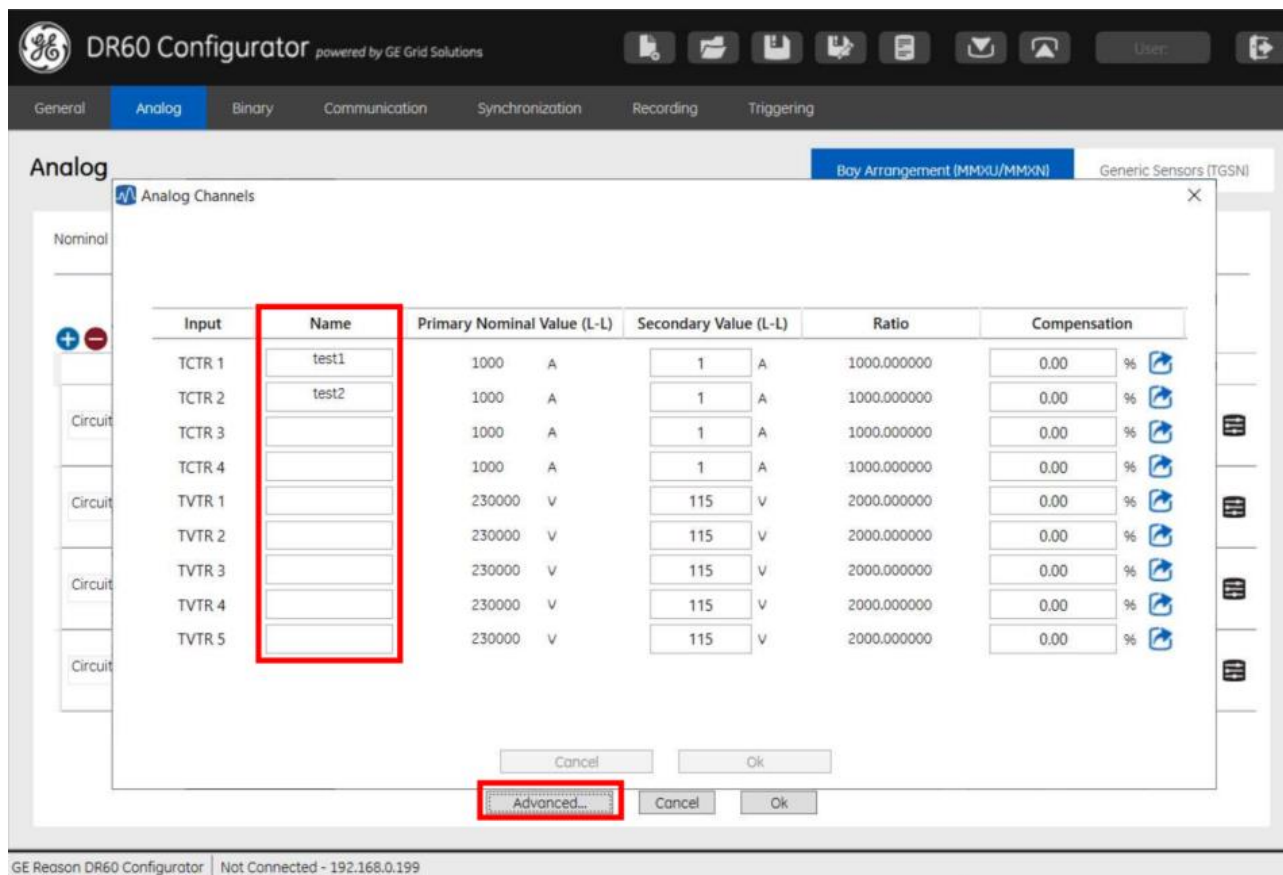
DR60 Configurator powered by GE Grid Solutions

User:

General Analog Binary Communication Synchronization Recording Triggering

Analog

Bay Arrangement (MMXU/MMXN) Generic Sensors (TGSN)

Analog Channels

Nominal

| Input | Name | Primary Nominal Value (L-L) | Secondary Value (L-L) | Ratio | Compensation |
|---|---|---|---|---|---|
| TCTR 1 | test1 | 1000 A | 1 A | 1000.000000 | 0.00 % |
| TCTR 2 | test2 | 1000 A | 1 A | 1000.000000 | 0.00 % |
| TCTR 3 | | 1000 A | 1 A | 1000.000000 | 0.00 % |
| TCTR 4 | | 1000 A | 1 A | 1000.000000 | 0.00 % |
| TVTR 1 | | 230000 V | 115 V | 2000.000000 | 0.00 % |
| TVTR 2 | | 230000 V | 115 V | 2000.000000 | 0.00 % |
| TVTR 3 | | 230000 V | 115 V | 2000.000000 | 0.00 % |
| TVTR 4 | | 230000 V | 115 V | 2000.000000 | 0.00 % |
| TVTR 5 | | 230000 V | 115 V | 2000.000000 | 0.00 % |

Circuit

Circuit

Circuit

Circuit

Cancel Ok

Advanced... Cancel Ok

GE Reason DR60 Configurator | Not Connected - 192.168.0.199